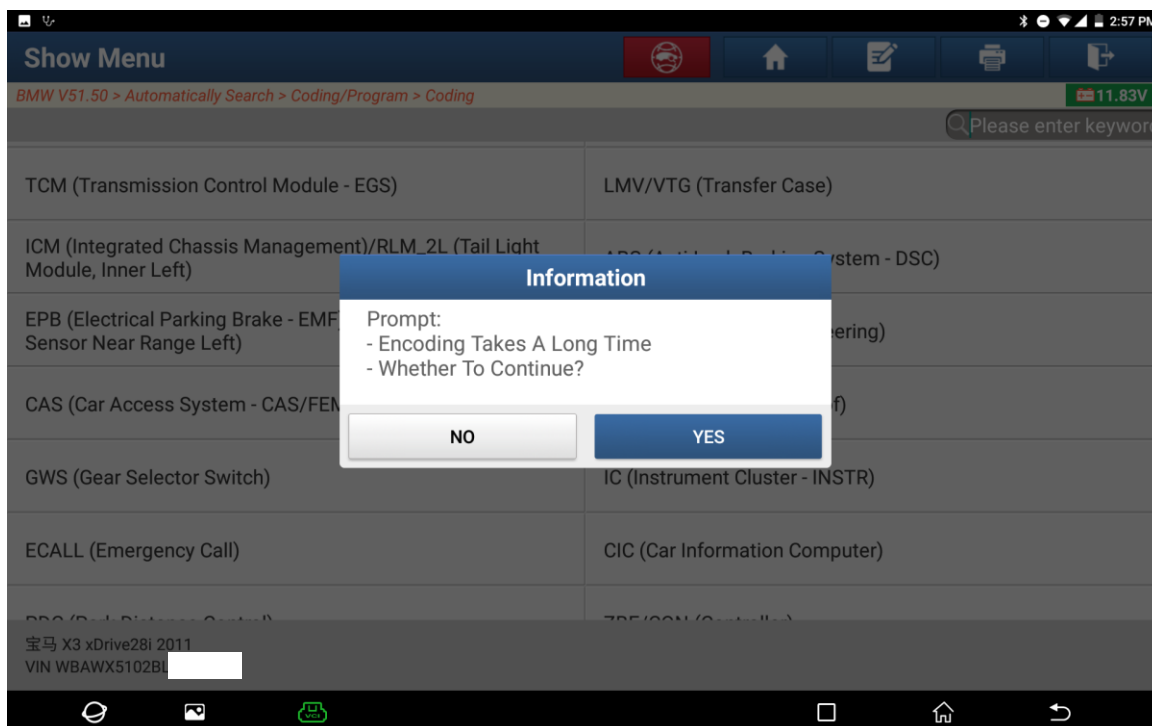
2:57 PM

Show Menu

BMW V51.50 > Automatically Search > Coding/Program > Coding

11.83V

Please enter keywor

TCM (Transmission Control Module - EGS)

LMV/VTG (Transfer Case)

ICM (Integrated Chassis Management)/RLM_2L (Tail Light Module, Inner Left)

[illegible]stem - DSC)

EPB (Electrical Parking Brake - EMF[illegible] Sensor Near Range Left)

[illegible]ering)

CAS (Car Access System - CAS/FEM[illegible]

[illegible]f)

GWS (Gear Selector Switch)

IC (Instrument Cluster - INSTR)

ECALL (Emergency Call)

CIC (Car Information Computer)

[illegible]

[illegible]

Information

Prompt:
- Encoding Takes A Long Time
- Whether To Continue?

NO

YES

宝马 X3 xDrive28i 2011
VIN WBAWX5102BL

VCI